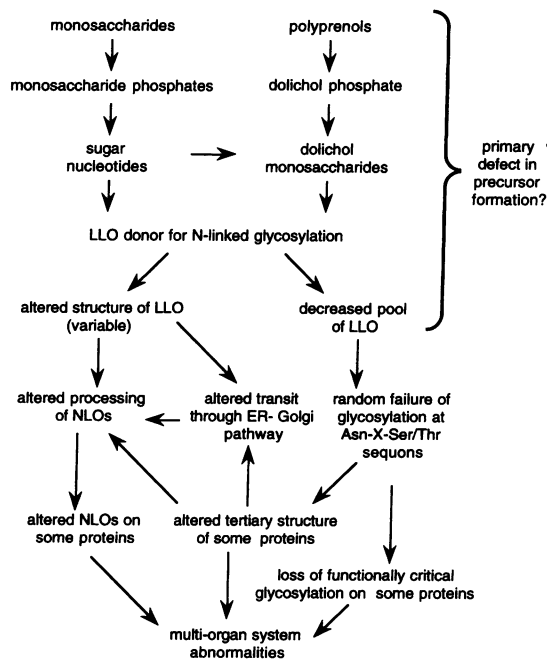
monosaccharides

polyprenols

monosaccharide phosphates

dolichol phosphate

sugar nucleotides

dolichol monosaccharides

primary defect in precursor formation?

LLO donor for N-linked glycosylation

altered structure of LLO (variable)

decreased pool of LLO

altered processing of NLOs

altered transit through ER- Golgi pathway

random failure of glycosylation at Asn-X-Ser/Thr sequons

altered NLOs on some proteins

altered tertiary structure of some proteins

loss of functionally critical glycosylation on some proteins

multi-organ system abnormalities